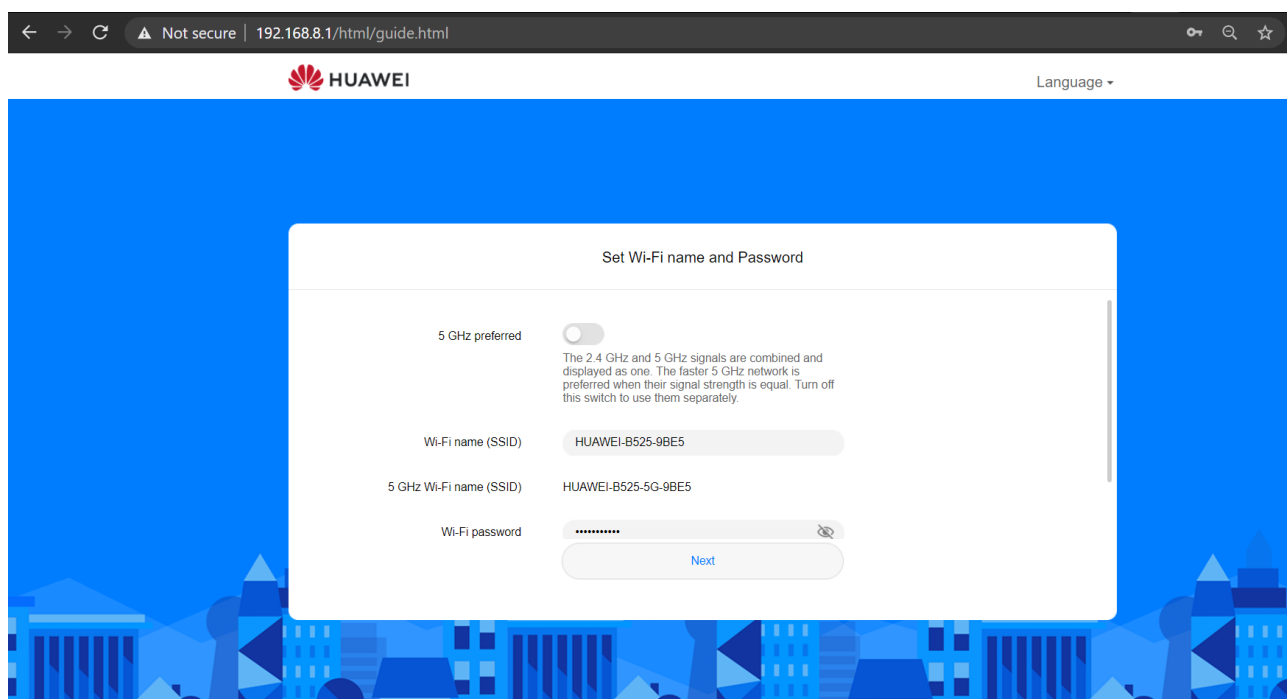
Not secure | 192.168.8.1/html/guide.html

HUAWEI

Language

Set Wi-Fi name and Password

5 GHz preferred

The 2.4 GHz and 5 GHz signals are combined and displayed as one. The faster 5 GHz network is preferred when their signal strength is equal. Turn off this switch to use them separately.

Wi-Fi name (SSID) HUAWEI-B525-9BE5

5 GHz Wi-Fi name (SSID) HUAWEI-B525-5G-9BE5

Wi-Fi password ••••••••••••

Next